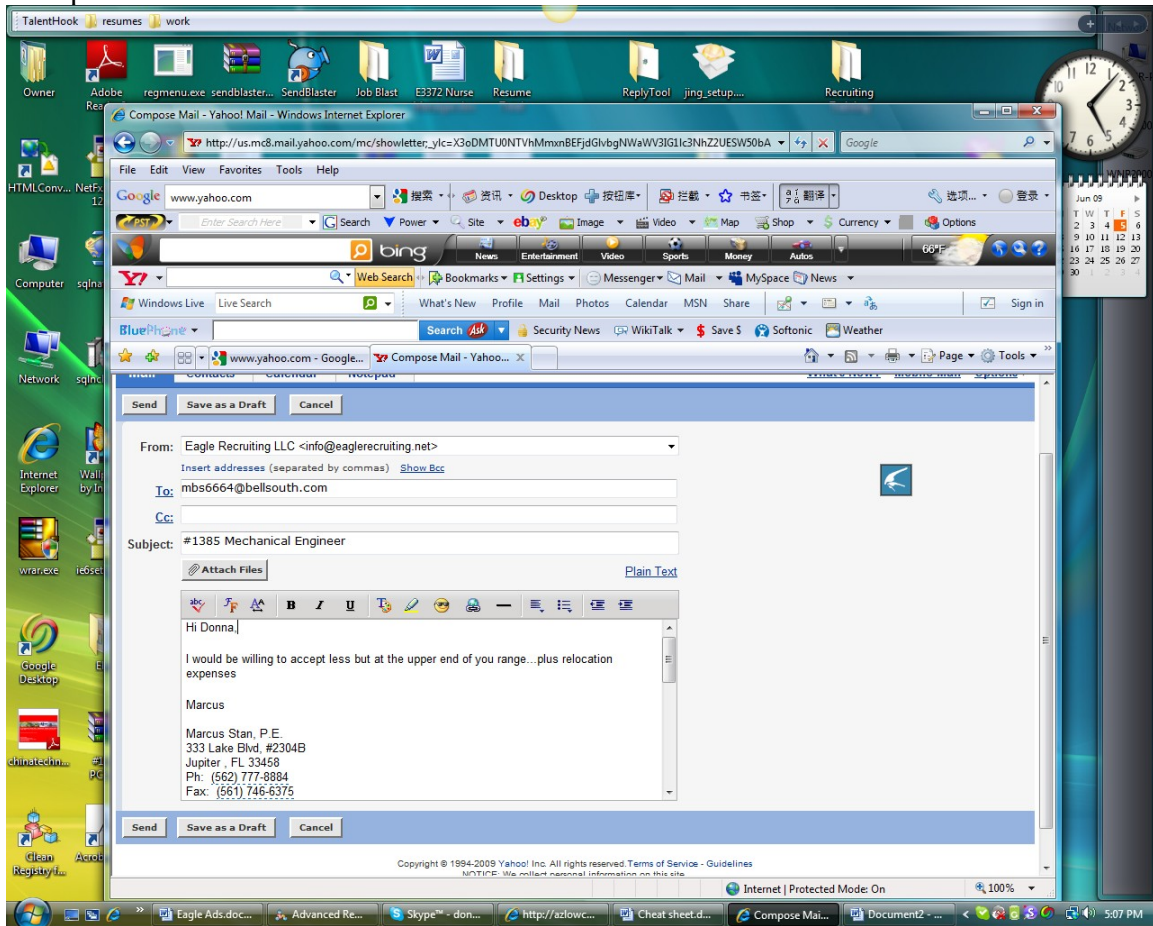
TalentHook resumes work

Owner Adobe Rea regmenu.exe sendblaster... SendBlaster Job Blast E3372 Nurse Resume ReplyTool jing_setup.... Recruiting

Compose Mail - Yahoo! Mail - Windows Internet Explorer

http://us.mc8.mail.yahoo.com/mc/showletter;_ylc=X3oDMTU0NTVhMmxnBEFjdGlvbgNWaWV3IG1lc3NhZ2UESW50bA

Google

File Edit View Favorites Tools Help

Google www.yahoo.com 搜索 资讯 Desktop 按钮库 拦截 书签 翻译 选项 登录

Enter Search Here Search Power Site ebay Image Video Map Shop Currency Options

bing News Entertainment Video Sports Money Autos 66°F

Y! Web Search Bookmarks Settings Messenger Mail MySpace News

Windows Live Live Search What's New Profile Mail Photos Calendar MSN Share Sign in

BluePhone Search Security News WikiTalk Save $ Softonic Weather

www.yahoo.com - Google... Compose Mail - Yahoo... Page Tools

Send Save as a Draft Cancel

From: Eagle Recruiting LLC <info@eaglerecruiting.net>

Insert addresses (separated by commas) Show Bcc

To: mbs6664@bellsouth.com

Cc:

Subject: #1385 Mechanical Engineer

Attach Files

Plain Text

Hi Donna,

I would be willing to accept less but at the upper end of you range...plus relocation expenses

Marcus

Marcus Stan, P.E.
333 Lake Blvd, #2304B
Jupiter , FL 33458
Ph: (562) 777-8884
Fax: (561) 746-6375

Send Save as a Draft Cancel

Copyright © 1994-2009 Yahoo! Inc. All rights reserved. Terms of Service - Guidelines

Internet | Protected Mode: On 100%

Computer Network Internet Explorer HTMLConv... wrar.exe Google Desktop chinatechn... Clean Registry f...

Jun 09
T W T F S
2 3 4 5 6
9 10 11 12 13
16 17 18 19 20
23 24 25 26 27
30 1 2 3 4

Eagle Ads.doc... Advanced Re... Skype™ - don... http://azlowc... Cheat sheet.d... Compose Mai... Document2 - ... 5:07 PM